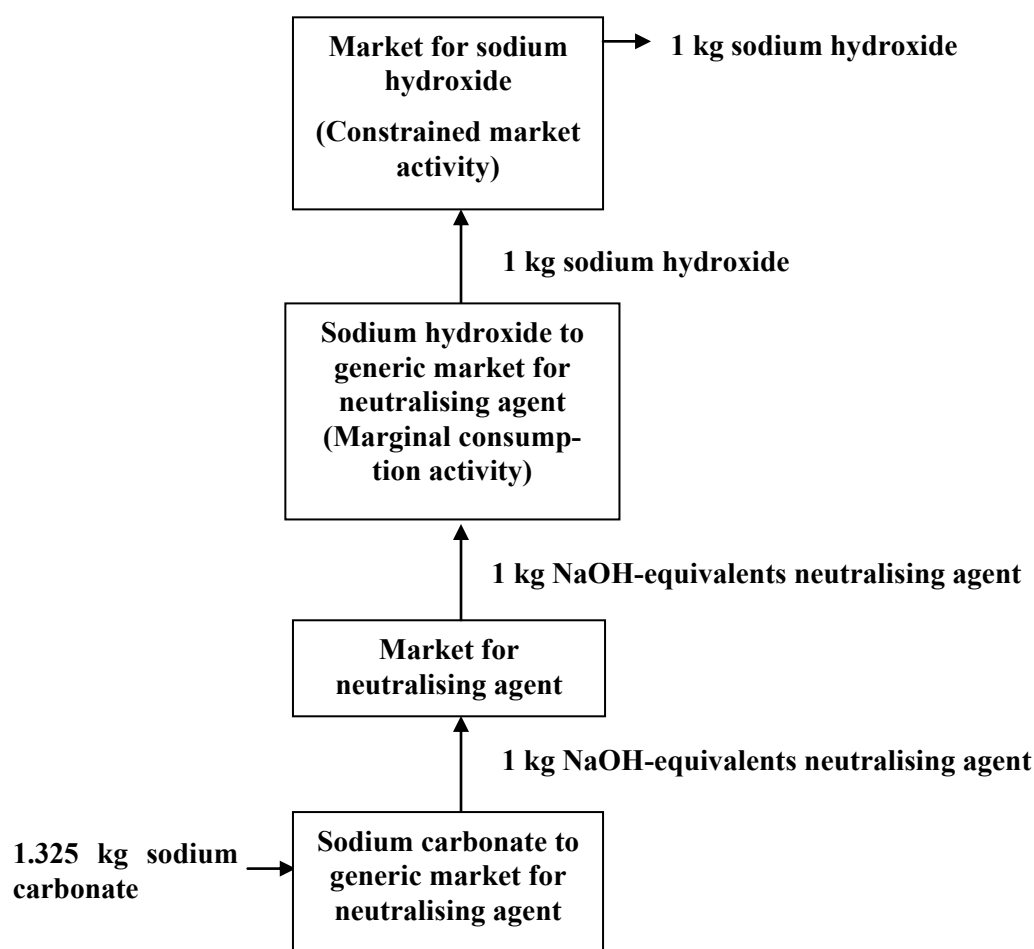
Market for sodium hydroxide
(Constrained market activity)

1 kg sodium hydroxide

1 kg sodium hydroxide

Sodium hydroxide to generic market for neutralising agent (Marginal consumption activity)

1 kg NaOH-equivalents neutralising agent

Market for neutralising agent

1 kg NaOH-equivalents neutralising agent

1.325 kg sodium carbonate

Sodium carbonate to generic market for neutralising agent